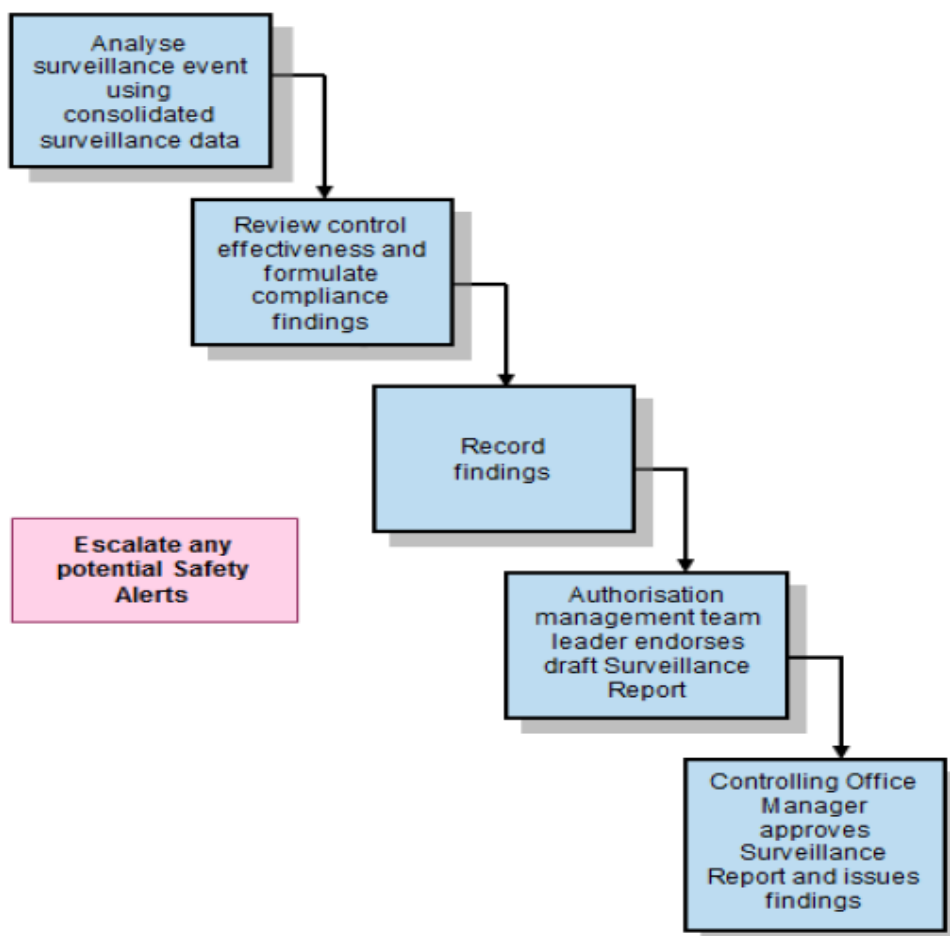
Analyse surveillance event using consolidated surveillance data

Review control effectiveness and formulate compliance findings

Record findings

Escalate any potential Safety Alerts

Authorisation management team leader endorses draft Surveillance Report

Controlling Office Manager approves Surveillance Report and issues findings